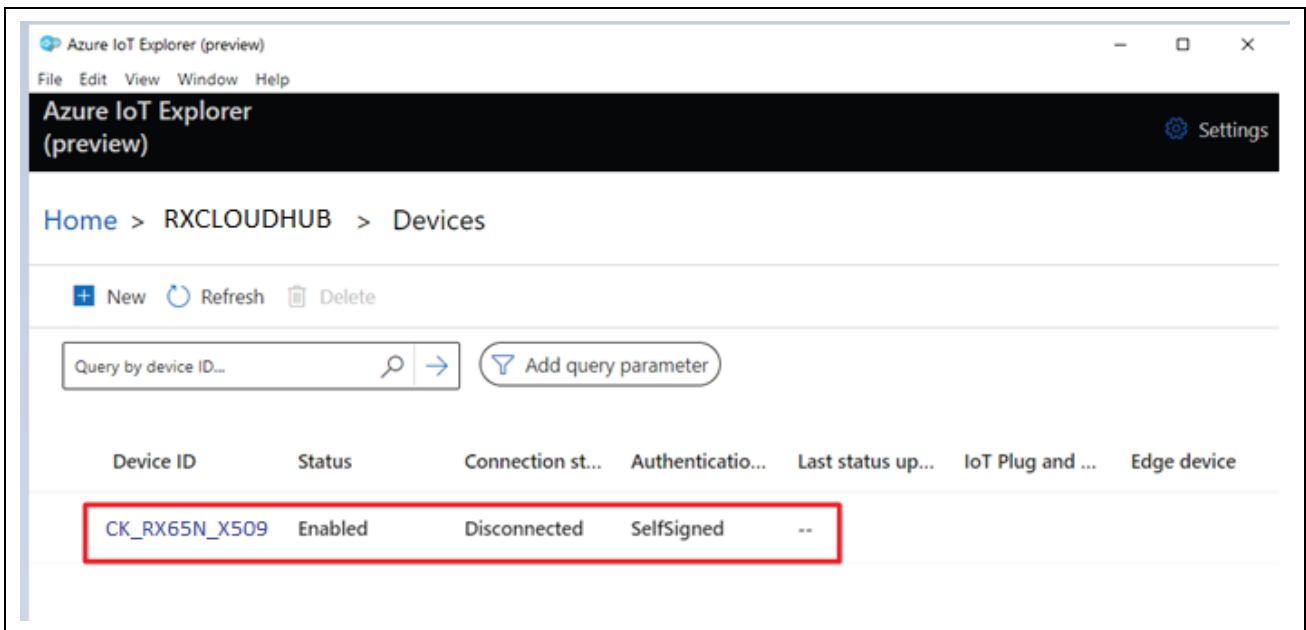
Azure IoT Explorer (preview)

File Edit View Window Help

Azure IoT Explorer (preview)

Settings

Home > RXCLOUDHUB > Devices

New Refresh Delete

Query by device ID...

Add query parameter

| Device ID | Status | Connection st... | Authenticatio... | Last status up... | IoT Plug and ... | Edge device |
|---|---|---|---|---|---|---|
| CK_RX65N_X509 | Enabled | Disconnected | SelfSigned | -- | | |